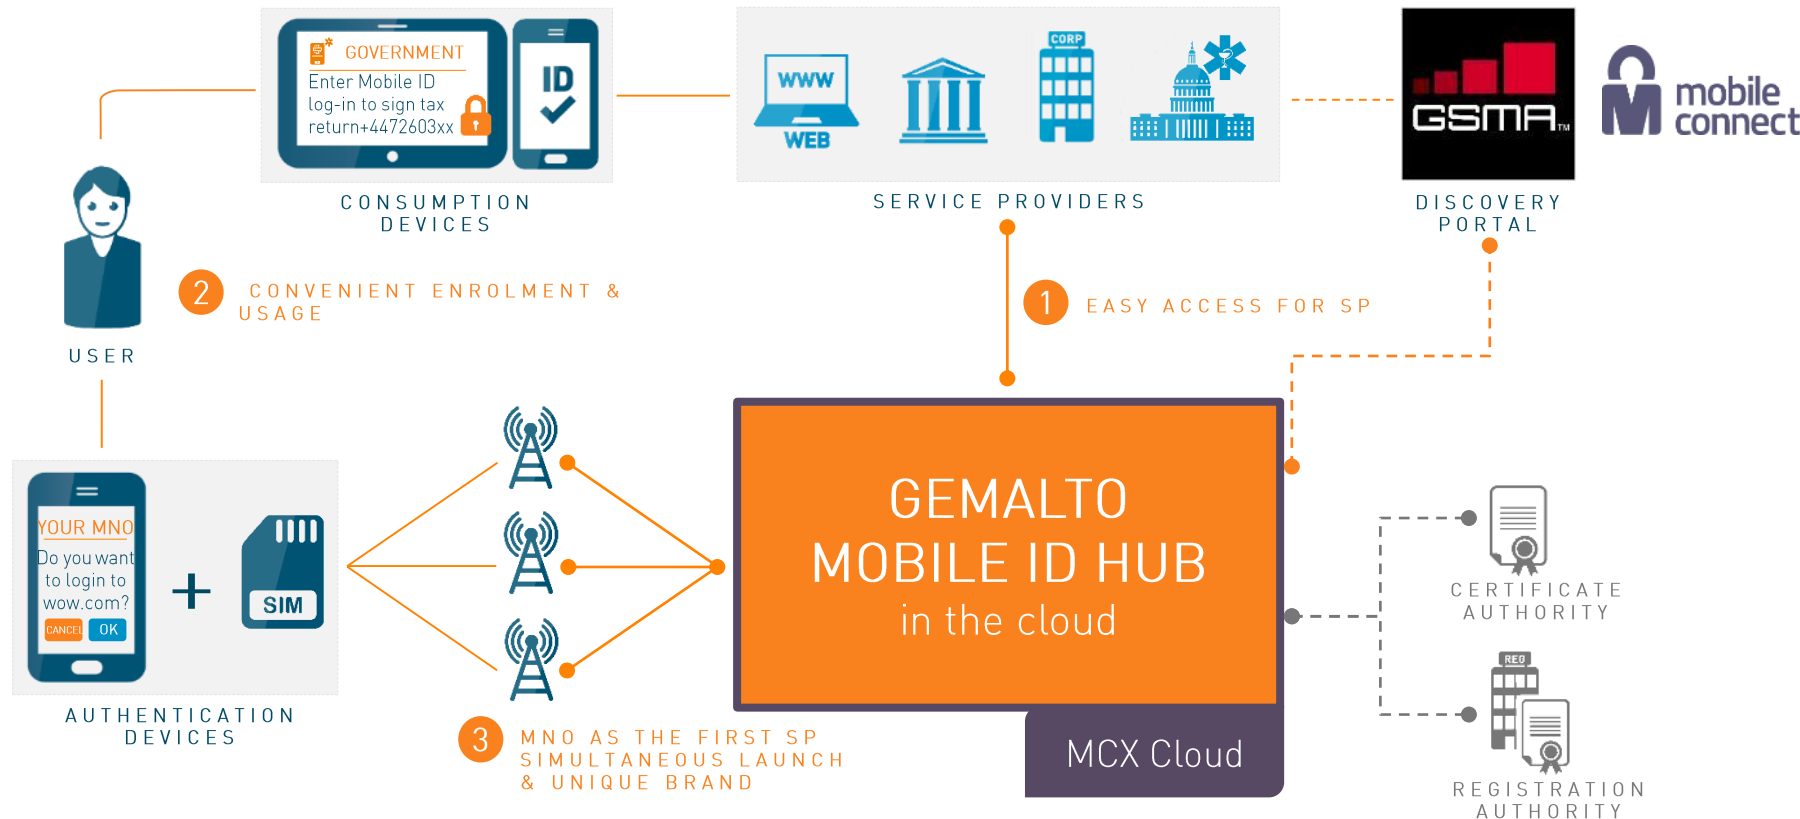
GOVERNMENT
Enter Mobile ID log-in to sign tax return+4472603xx

ID

CONSUMPTION DEVICES

WWW
WEB

CORP

SERVICE PROVIDERS

GSMA

mobile connect

DISCOVERY PORTAL

USER

2 CONVENIENT ENROLMENT & USAGE

1 EASY ACCESS FOR SP

YOUR MNO
Do you want to login to wow.com?
CANCEL OK

+

SIM

AUTHENTICATION DEVICES

GEMALTO MOBILE ID HUB
in the cloud

MCX Cloud

CERTIFICATE AUTHORITY

REG

REGISTRATION AUTHORITY

3 MNO AS THE FIRST SP SIMULTANEOUS LAUNCH & UNIQUE BRAND